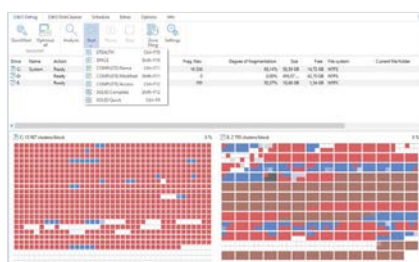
O&O Defrag | O&O DiskCleaner | Schedule | Extras | Options | Info

QuickStart | Optimize all | Analysis | Start | Pause | Stop | Zone Filing | Settings

STEALTH
SPACE
COMPLETE/Name
COMPLETE/Modified
COMPLETE/Access
SOLID/Complete
SOLID/Quick

Drive | Name | Action | Frag. files | Degree of fragmentation | Size | Free | File system | Current file/folder
C: | System | Ready | 14,326 | 30.11% | 59.39 GB | 14.73 GB | NTFS
D: | | Ready | 0 | 0.00% | 465.37 | 62.75 GB | NTFS
E: | | Ready | 199 | 10.27% | 10.00 GB | 1.54 GB | NTFS

C: 15 987 clusters/block
0 %
E: 2 785 clusters/block
0 %